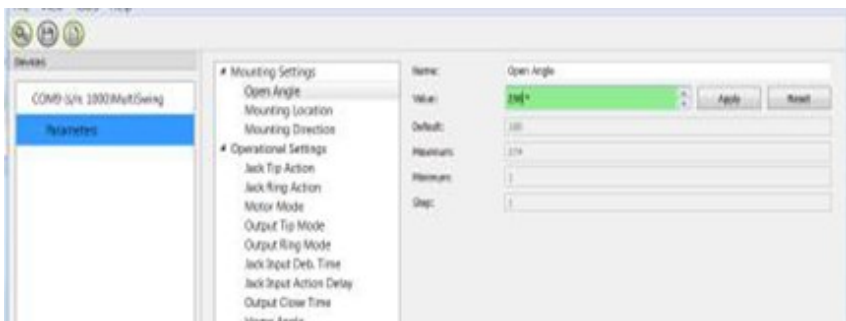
Devices

COM9 S/n: 1000 MultiSwing

Parameters

◢ Mounting Settings
Open Angle
Mounting Location
Mounting Direction
◢ Operational Settings
Jack Tip Action
Jack Ring Action
Motor Mode
Output Tip Mode
Output Ring Mode
Jack Input Deb. Time
Jack Input Action Delay
Output Close Time
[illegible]

Name: Open Angle
Value: 150°
Apply
Reset
Default: 180
Maximum: 174
Minimum: 1
Step: 1